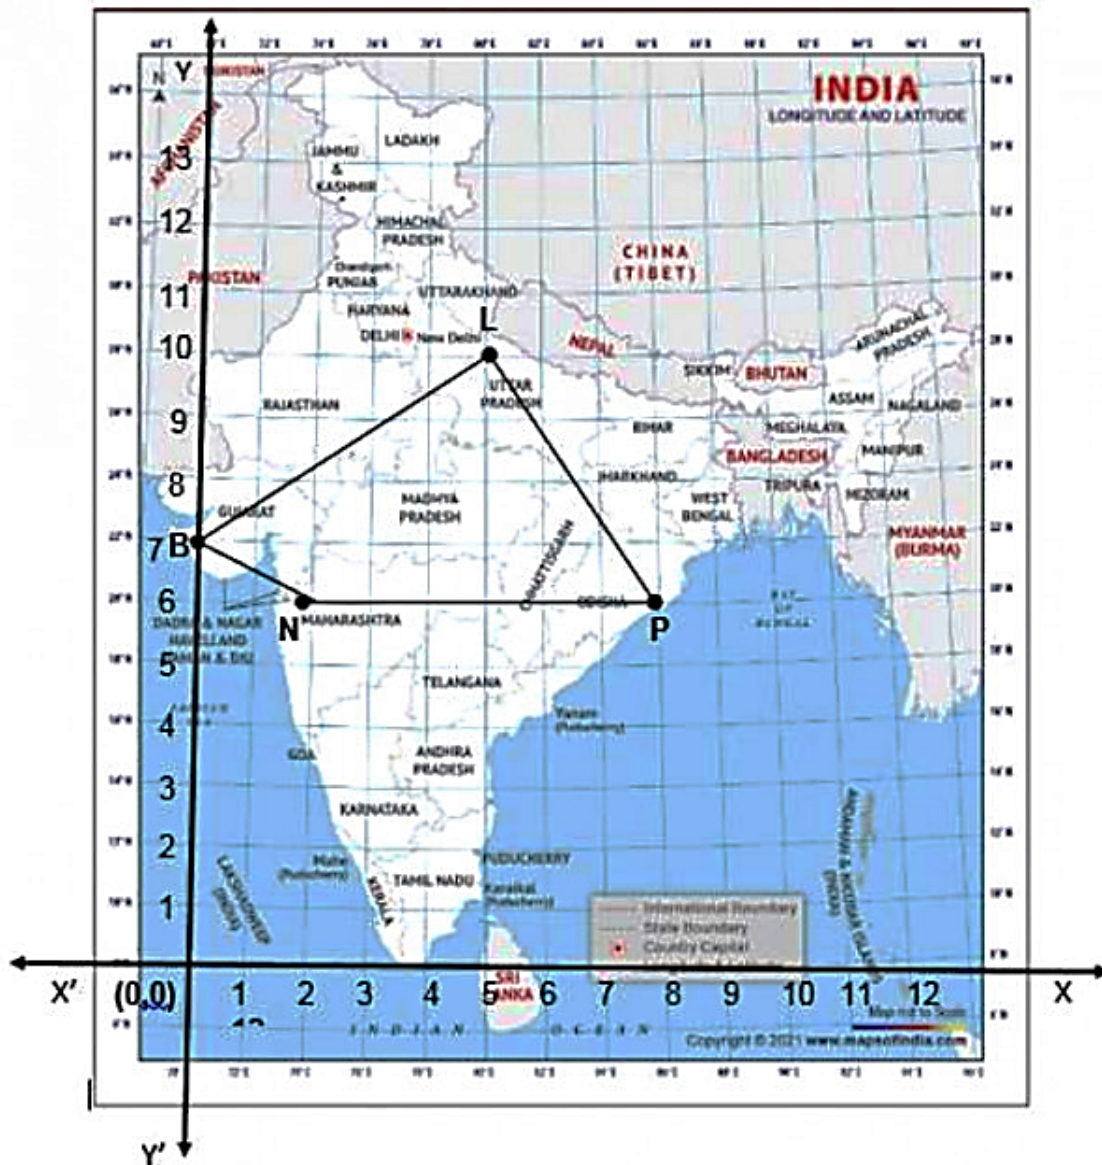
INDIA
LONGITUDE AND LATITUDE

Y
N
13
12
11
10
9
8
7 B
6
5
4
3
2
1
X' (0,0) 1 2 3 4 5 6 7 8 9 10 11 12 X
Y'

L
N
P

TURKISTAN
AFGHANISTAN
PAKISTAN
JAMMU & KASHMIR
LADAKH
HIMACHAL PRADESH
Chandigarh
PUNJAB
HARYANA
DELHI New Delhi
UTTARAKHAND
CHINA (TIBET)
NEPAL
SIKKIM
BHUTAN
ARUNACHAL PRADESH
ASSAM
NAGALAND
RAJASTHAN
UTTAR PRADESH
BIHAR
MEGHALAYA
BANGLADESH
MANIPUR
GUJARAT
MADHYA PRADESH
JHARKHAND
WEST BENGAL
TRIPURA
MIZORAM
MYANMAR (BURMA)
CHHATTISGARH
ODISHA
DADRA & NAGAR HAVELI AND DAMAN & DIU
MAHARASHTRA
BAY OF BENGAL
TELANGANA
Yanam (Puducherry)
GOA
ANDHRA PRADESH
KARNATAKA
Mahe (Puducherry)
PUDUCHERRY
TAMIL NADU
KERALA
Karaikal (Puducherry)
LAKSHADWEEP (INDIA)
ANDAMAN & NICOBAR ISLANDS (INDIA)
SRI LANKA
INDIAN OCEAN
International Boundary
State Boundary
Country Capital
Map not to Scale
Copyright © 2021 www.mapsofindia.com